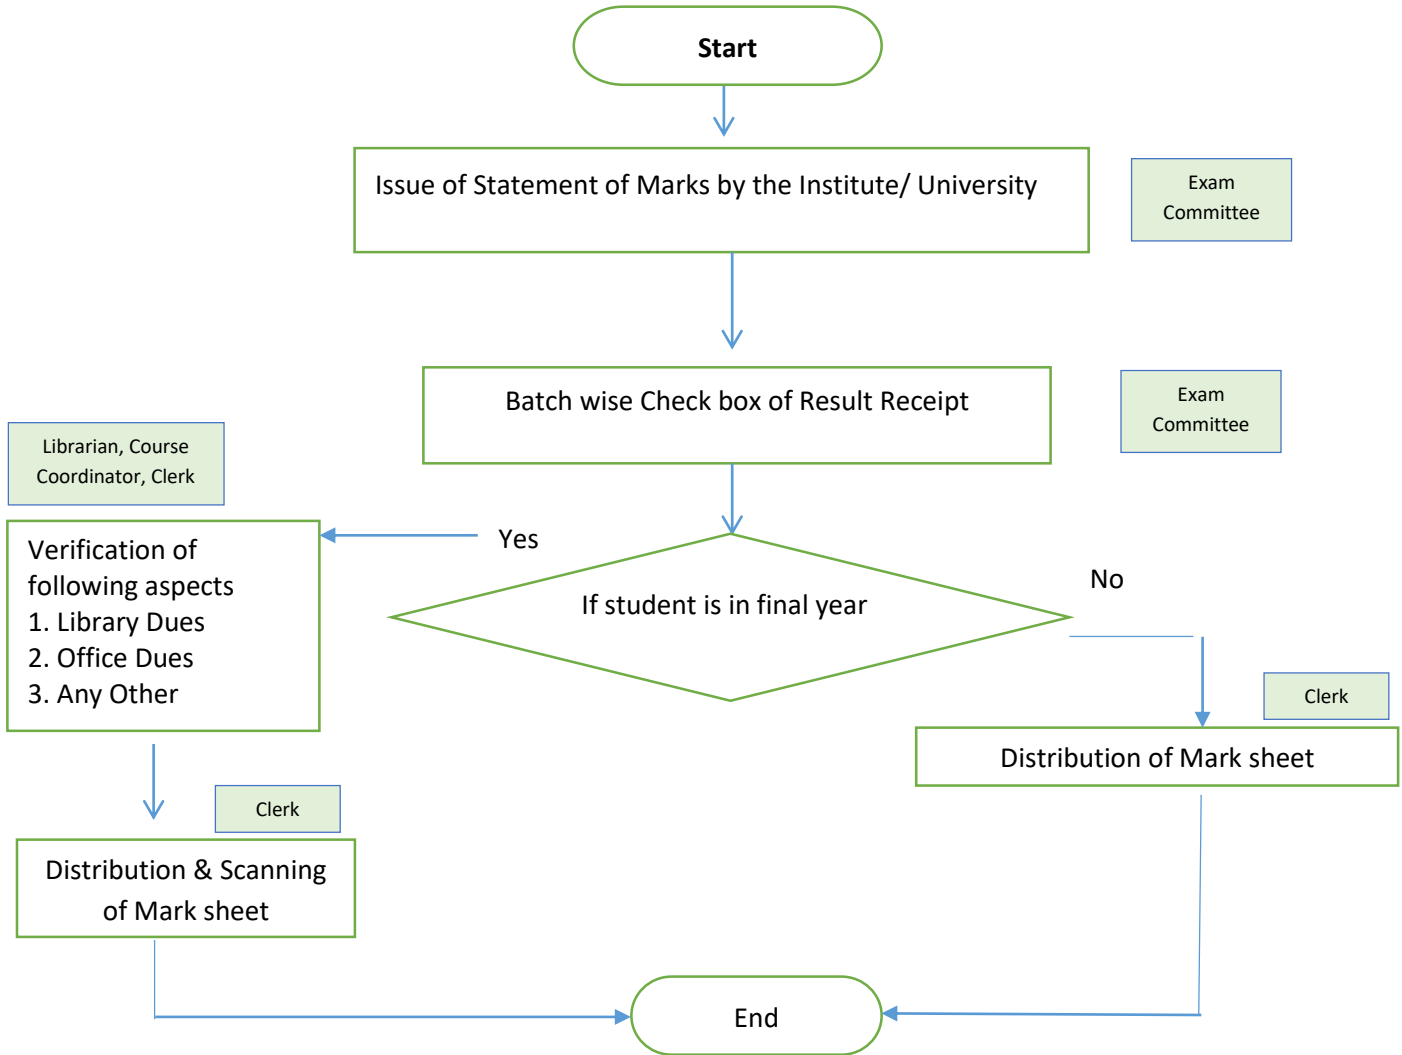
Start

Issue of Statement of Marks by the Institute/ University

Exam Committee

Batch wise Check box of Result Receipt

Exam Committee

Librarian, Course Coordinator, Clerk

Yes

Verification of following aspects
1. Library Dues
2. Office Dues
3. Any Other

If student is in final year

No

Clerk

Distribution of Mark sheet

Clerk

Distribution & Scanning of Mark sheet

End